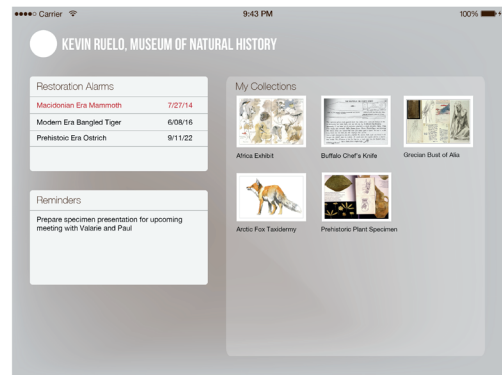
●●●●○ Carrier

9:43 PM

100%

KEVIN RUELO, MUSEUM OF NATURAL HISTORY

Restoration Alarms

| | |
|---|---|
| Macidonian Era Mammoth | 7/27/14 |
| Modern Era Bangled Tiger | 6/08/16 |
| Prehistoic Era Ostrich | 9/11/22 |

Reminders

Prepare specimen presentation for upcoming meeting with Valarie and Paul

My Collections

Africa Exhibit

Buffalo Chef's Knife

Grecian Bust of Alia

Arctic Fox Taxidermy

Prehistoric Plant Specimen